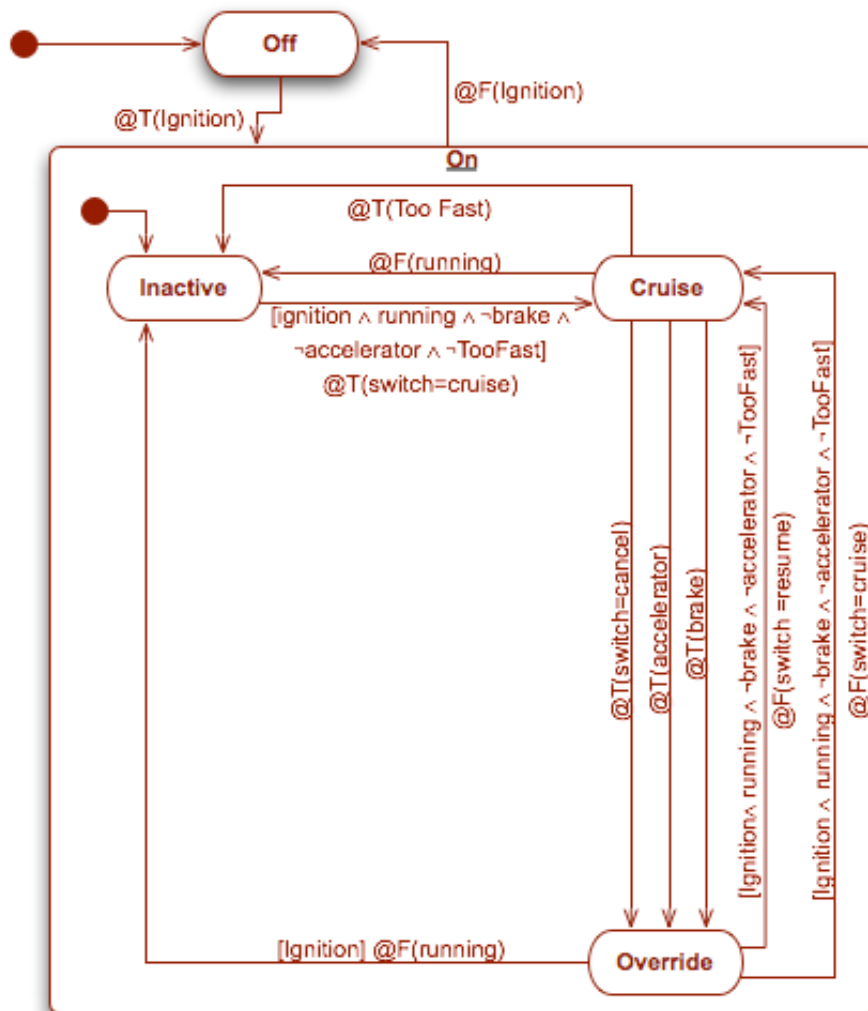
Off

@T(Ignition)

@F(Ignition)

On

@T(Too Fast)

Inactive

@F(running)

Cruise

[ignition ∧ running ∧ ¬brake ∧ ¬accelerator ∧ ¬TooFast] @T(switch=cruise)

@T(switch=cancel)

@T(accelerator)

@T(brake)

[Ignition∧ running ∧ ¬brake ∧ ¬accelerator ∧ ¬TooFast] @F(switch =resume)

[Ignition ∧ running ∧ ¬brake ∧ ¬accelerator ∧ ¬TooFast] @F(switch=cruise)

[Ignition] @F(running)

Override